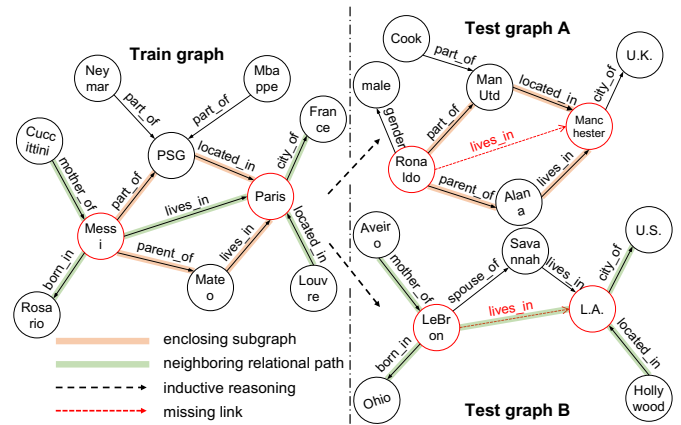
Train graph

Ney mar

Mba ppe

part_of

part_of

PSG

located_in

Fran ce

Cucc ittini

mother_of

part_of

city_of

Paris

lives_in

Mess i

parent_of

lives_in

located_in

born_in

Mate o

Louv re

Rosa rio

enclosing subgraph

neighboring relational path

inductive reasoning

missing link

Test graph A

Cook

part_of

U.K.

male

Man Utd

located_in

city_of

gender

part_of

lives_in

Manc hester

Rona ldo

parent_of

lives_in

Alan a

Aveir o

Sava nnah

U.S.

mother_of

spouse_of

lives_in

city_of

lives_in

LeBr on

L.A.

born_in

located_in

Ohio

Holly wood

Test graph B